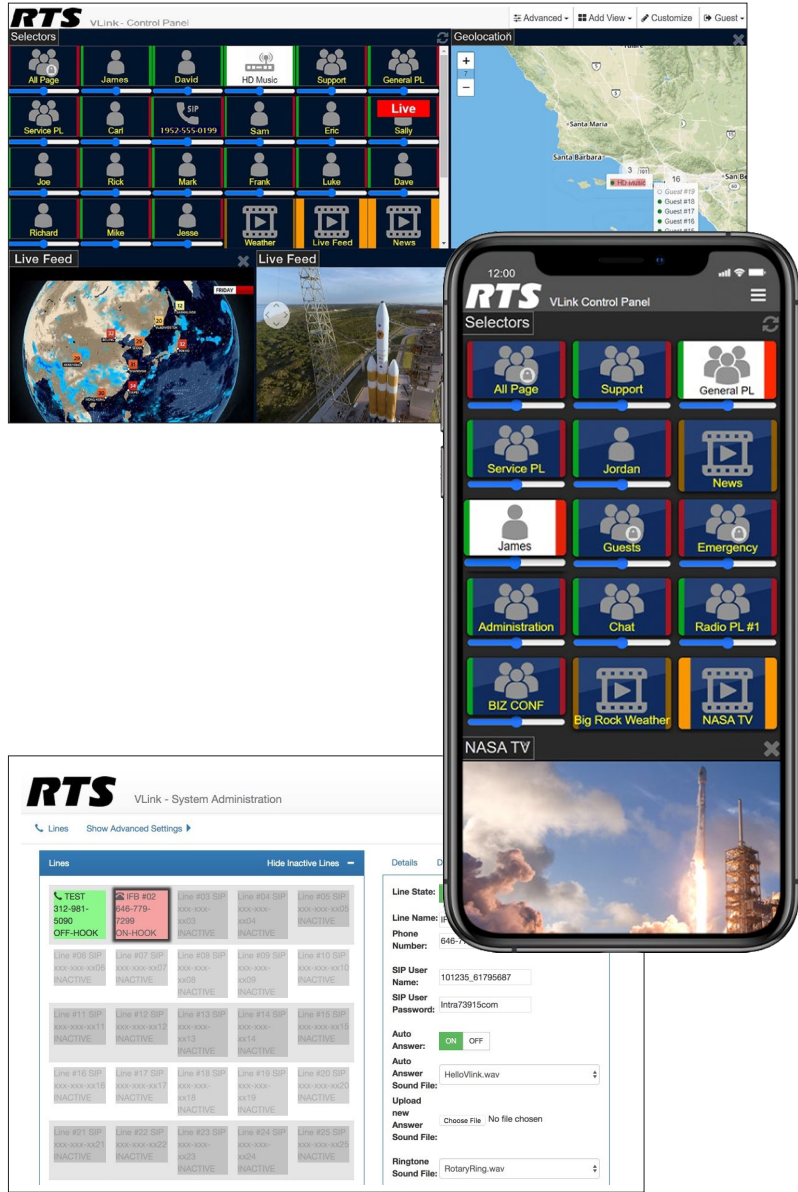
RTS VLink - Control Panel

Advanced ▾ Add View ▾ Customize Guest ▾

Selectors

All Page
James
David
HD Music
Support
General PL
Service PL
Carl
SIP
1952-555-0199
Sam
Eric
Live
Sally
Joe
Rick
Mark
Frank
Luke
Dave
Richard
Mike
Jesse
Weather
Live Feed
News

Geolocation

+
−
Santa Maria
Santa Barbara
3
16
HD Music
Guest #19
Guest #18
Guest #17
Guest #16

Live Feed
FRIDAY
Live Feed

12:00
RTS VLink Control Panel
Selectors
All Page
Support
General PL
Service PL
Jordan
News
James
Guests
Emergency
Administration
Chat
Radio PL #1
BIZ CONF
Big Rock Weather
NASA TV
NASA TV

RTS VLink - System Administration

Lines Show Advanced Settings ▸

Lines
Hide Inactive Lines −

| TEST 312-981-5090 OFF-HOOK | IFB #02 646-779-7299 ON-HOOK | Line #03 SIP xxx-xxx-xx03 INACTIVE | Line #04 SIP xxx-xxx-xx04 INACTIVE | Line #05 SIP xxx-xxx-xx05 INACTIVE |
|---|---|---|---|---|
| Line #06 SIP xxx-xxx-xx06 INACTIVE | Line #07 SIP xxx-xxx-xx07 INACTIVE | Line #08 SIP xxx-xxx-xx08 INACTIVE | Line #09 SIP xxx-xxx-xx09 INACTIVE | Line #10 SIP xxx-xxx-xx10 INACTIVE |
| Line #11 SIP xxx-xxx-xx11 INACTIVE | Line #12 SIP xxx-xxx-xx12 INACTIVE | Line #13 SIP xxx-xxx-xx13 INACTIVE | Line #14 SIP xxx-xxx-xx14 INACTIVE | Line #15 SIP xxx-xxx-xx15 INACTIVE |
| Line #16 SIP xxx-xxx-xx16 INACTIVE | Line #17 SIP xxx-xxx-xx17 INACTIVE | Line #18 SIP xxx-xxx-xx18 INACTIVE | Line #19 SIP xxx-xxx-xx19 INACTIVE | Line #20 SIP xxx-xxx-xx20 INACTIVE |
| Line #21 SIP xxx-xxx-xx21 INACTIVE | Line #22 SIP xxx-xxx-xx22 INACTIVE | Line #23 SIP xxx-xxx-xx23 INACTIVE | Line #24 SIP xxx-xxx-xx24 INACTIVE | Line #25 SIP xxx-xxx-xx25 INACTIVE |

Details D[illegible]

Line State:
Line Name: IF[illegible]
Phone Number: 646-7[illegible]
SIP User Name: 101235_61795687
SIP User Password: Intra73915com
Auto Answer: ON OFF
Auto Answer Sound File: HelloVlink.wav
Upload new Answer Sound File: Choose File No file chosen
Ringtone Sound File: RotaryRing.wav